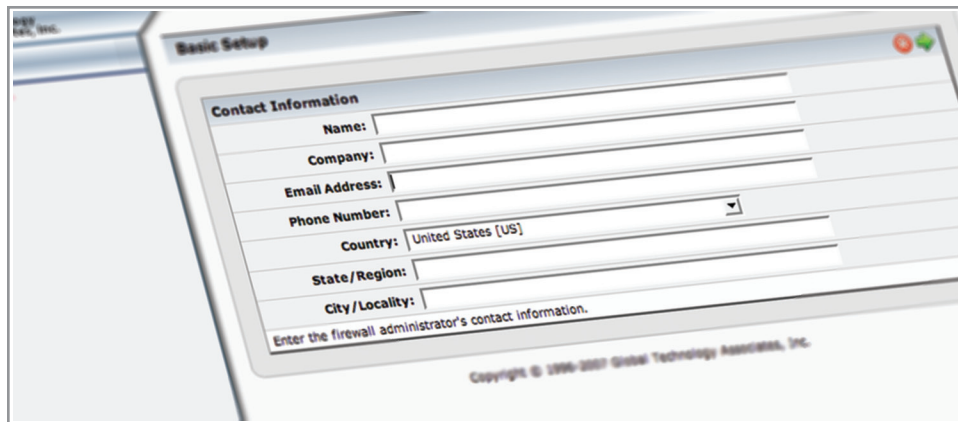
Basic Setup

Contact Information

Name:

Company:

Email Address:

Phone Number:

Country: United States [US]

State/Region:

City/Locality:

Enter the firewall administrator's contact information.

Copyright © 1996-2007 Global Technology Associates, Inc.